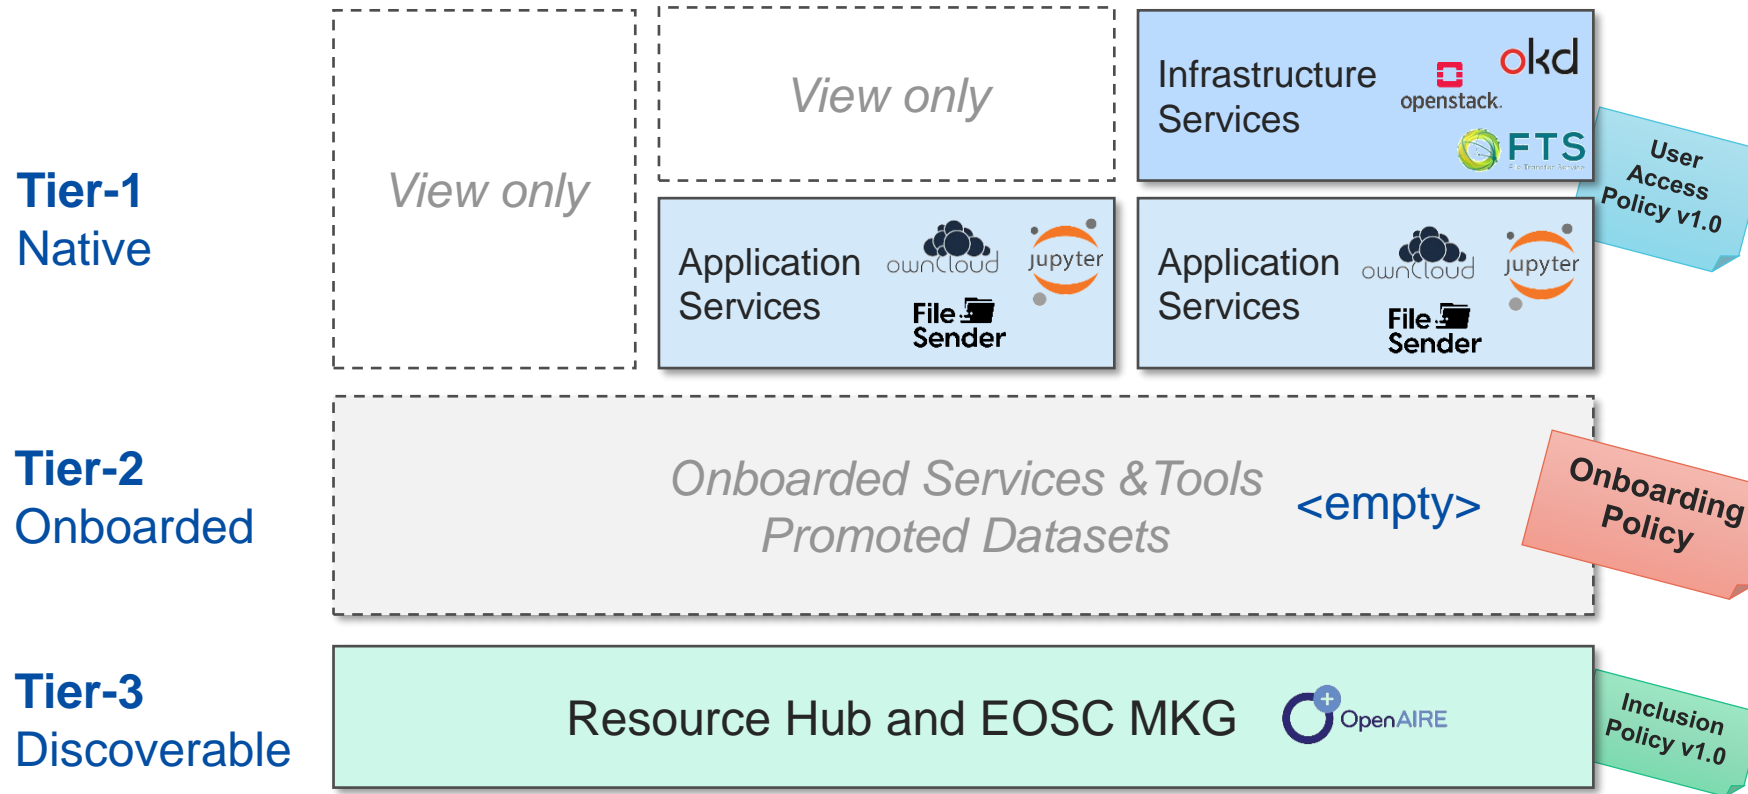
Tier-1
Native

View only

View only

Infrastructure Services

okd

openstack.

FTS

File Transfer Service

User Access Policy v1.0

Application Services

owncloud

jupyter

File Sender

Application Services

owncloud

jupyter

File Sender

Tier-2
Onboarded

Onboarded Services & Tools
Promoted Datasets

<empty>

Onboarding Policy

Tier-3
Discoverable

Resource Hub and EOSC MKG

OpenAIRE

Inclusion Policy v1.0